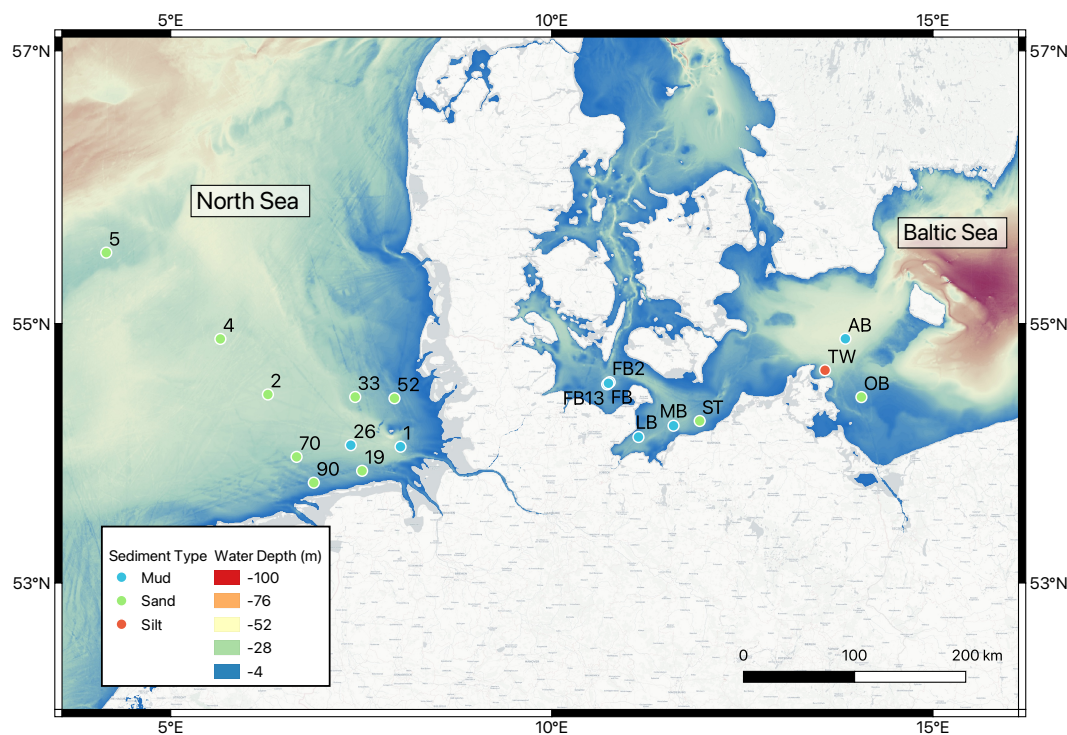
5°E 10°E 15°E

57°N 57°N

North Sea

Baltic Sea

5

4

2

33

52

26

1

70

90

19

FB2

FB13 FB

LB

MB

ST

AB

TW

OB

55°N 55°N

53°N 53°N

Sediment Type
Mud
Sand
Silt

Water Depth (m)
-100
-76
-52
-28
-4

0 100 200 km

5°E 10°E 15°E